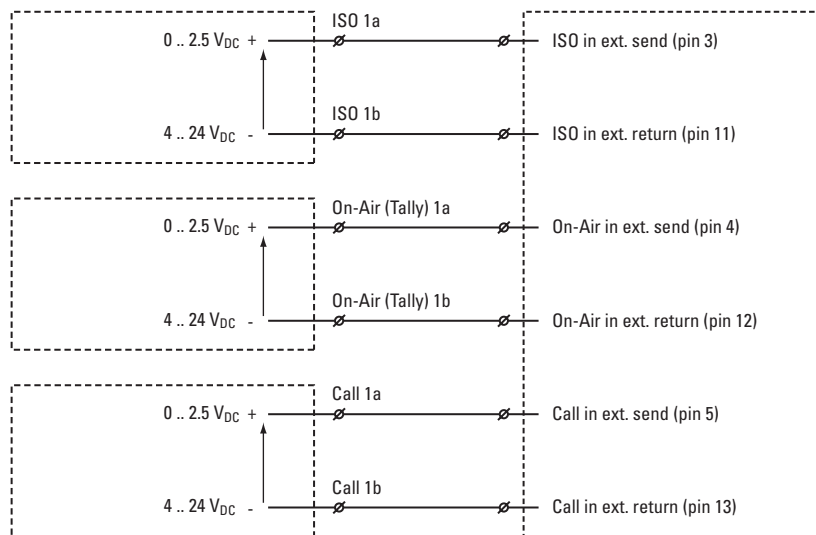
ISO 1a

0 .. 2.5 $V_{DC}$ +

ISO in ext. send (pin 3)

ISO 1b

4 .. 24 $V_{DC}$ -

ISO in ext. return (pin 11)

On-Air (Tally) 1a

0 .. 2.5 $V_{DC}$ +

On-Air in ext. send (pin 4)

On-Air (Tally) 1b

4 .. 24 $V_{DC}$ -

On-Air in ext. return (pin 12)

Call 1a

0 .. 2.5 $V_{DC}$ +

Call in ext. send (pin 5)

Call 1b

4 .. 24 $V_{DC}$ -

Call in ext. return (pin 13)